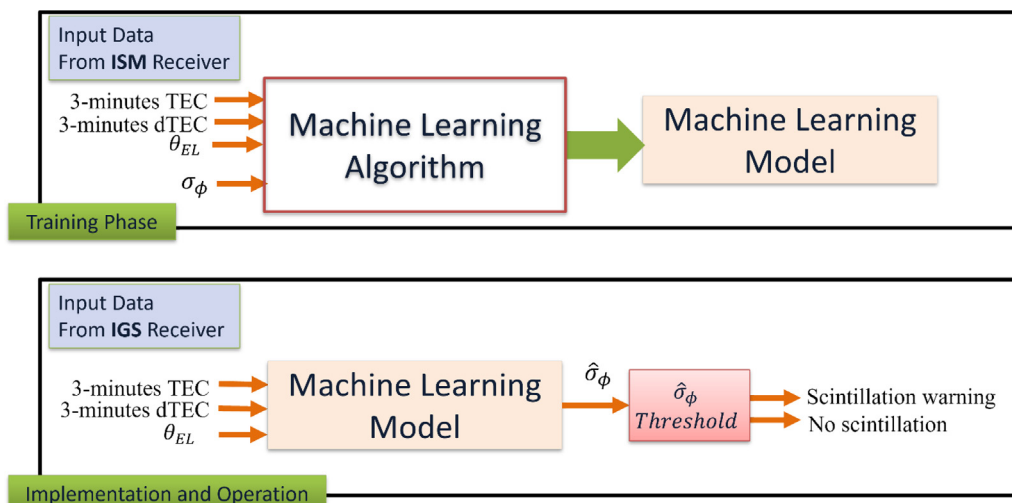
Input Data
From **ISM** Receiver

3-minutes TEC
3-minutes dTEC
$\theta_{EL}$
$\sigma_{\phi}$

Machine Learning Algorithm

Machine Learning Model

Training Phase

Input Data
From **IGS** Receiver

3-minutes TEC
3-minutes dTEC
$\theta_{EL}$

Machine Learning Model

$\hat{\sigma}_{\phi}$

$\hat{\sigma}_{\phi}$ $Threshold$

Scintillation warning
No scintillation

Implementation and Operation